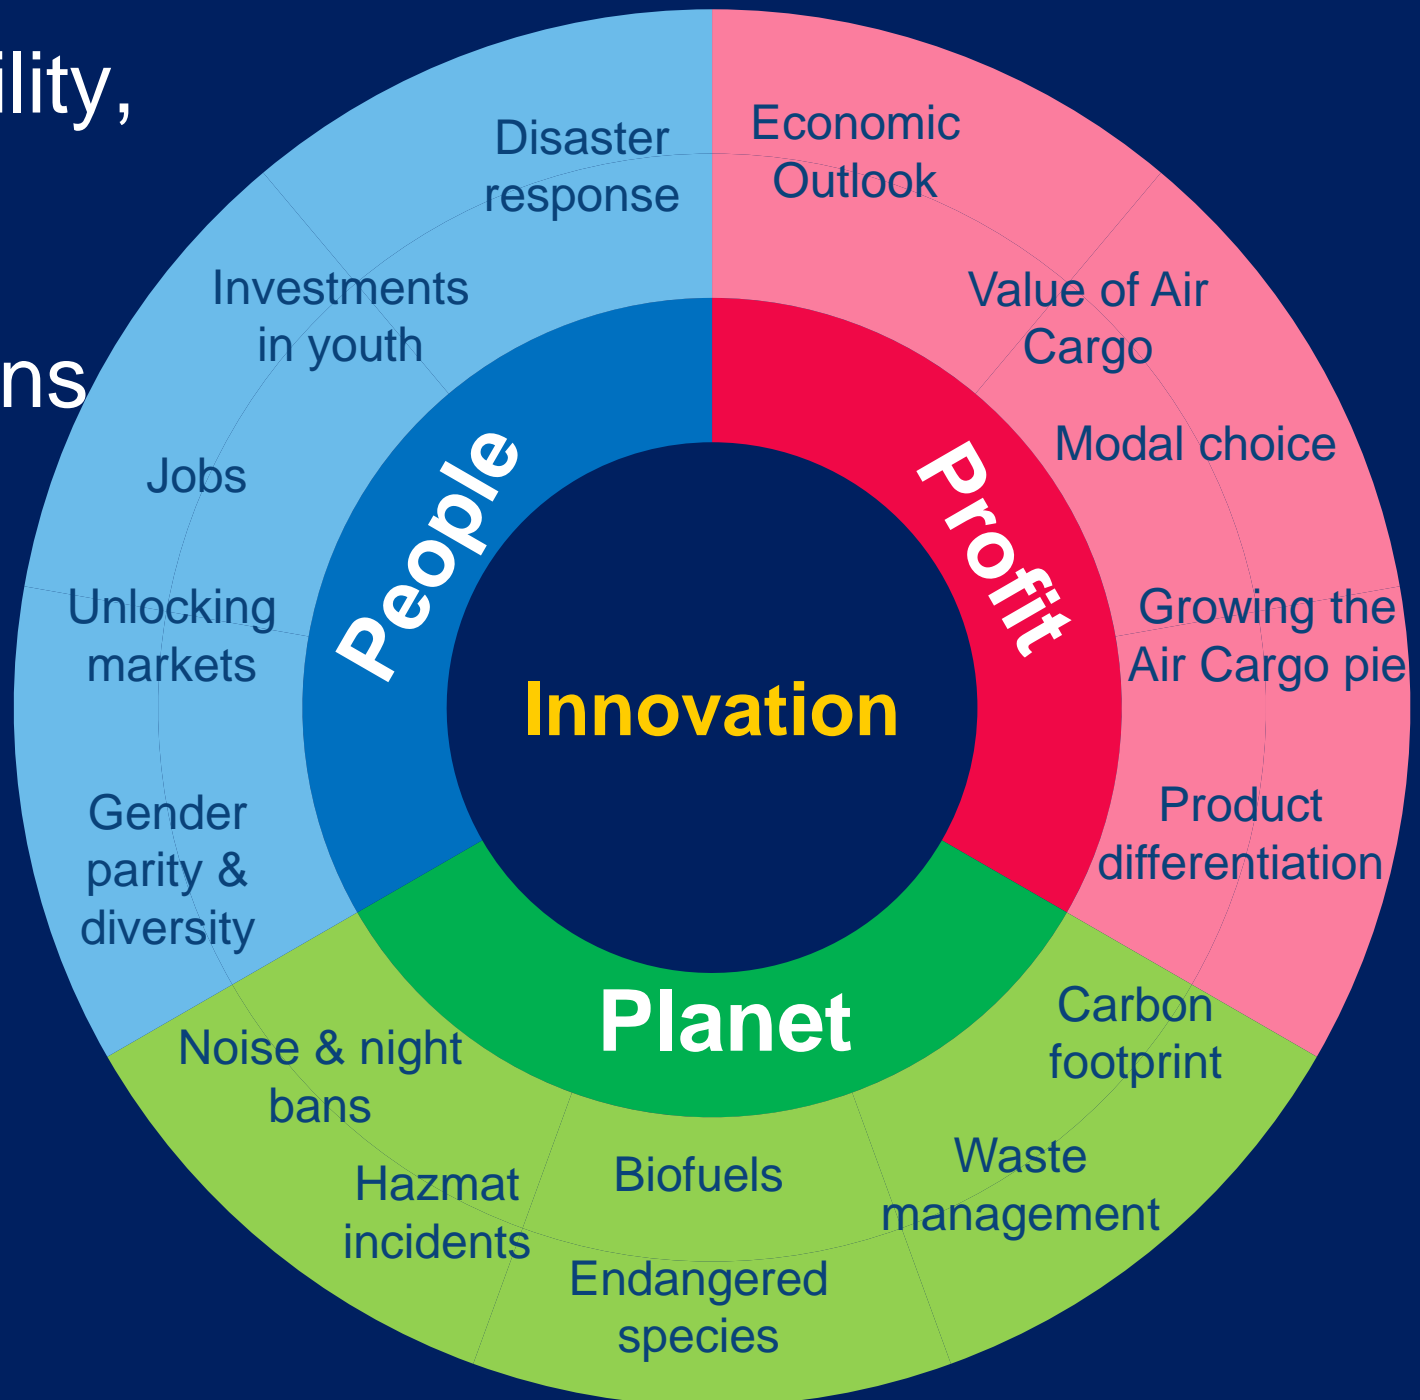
ility,

ns

Disaster response

Economic Outlook

Investments in youth

Value of Air Cargo

Modal choice

Jobs

People

Profit

Unlocking markets

Growing the Air Cargo pie

Innovation

Gender parity & diversity

Product differentiation

Planet

Carbon footprint

Noise & night bans

Waste management

Hazmat incidents

Biofuels

Endangered species